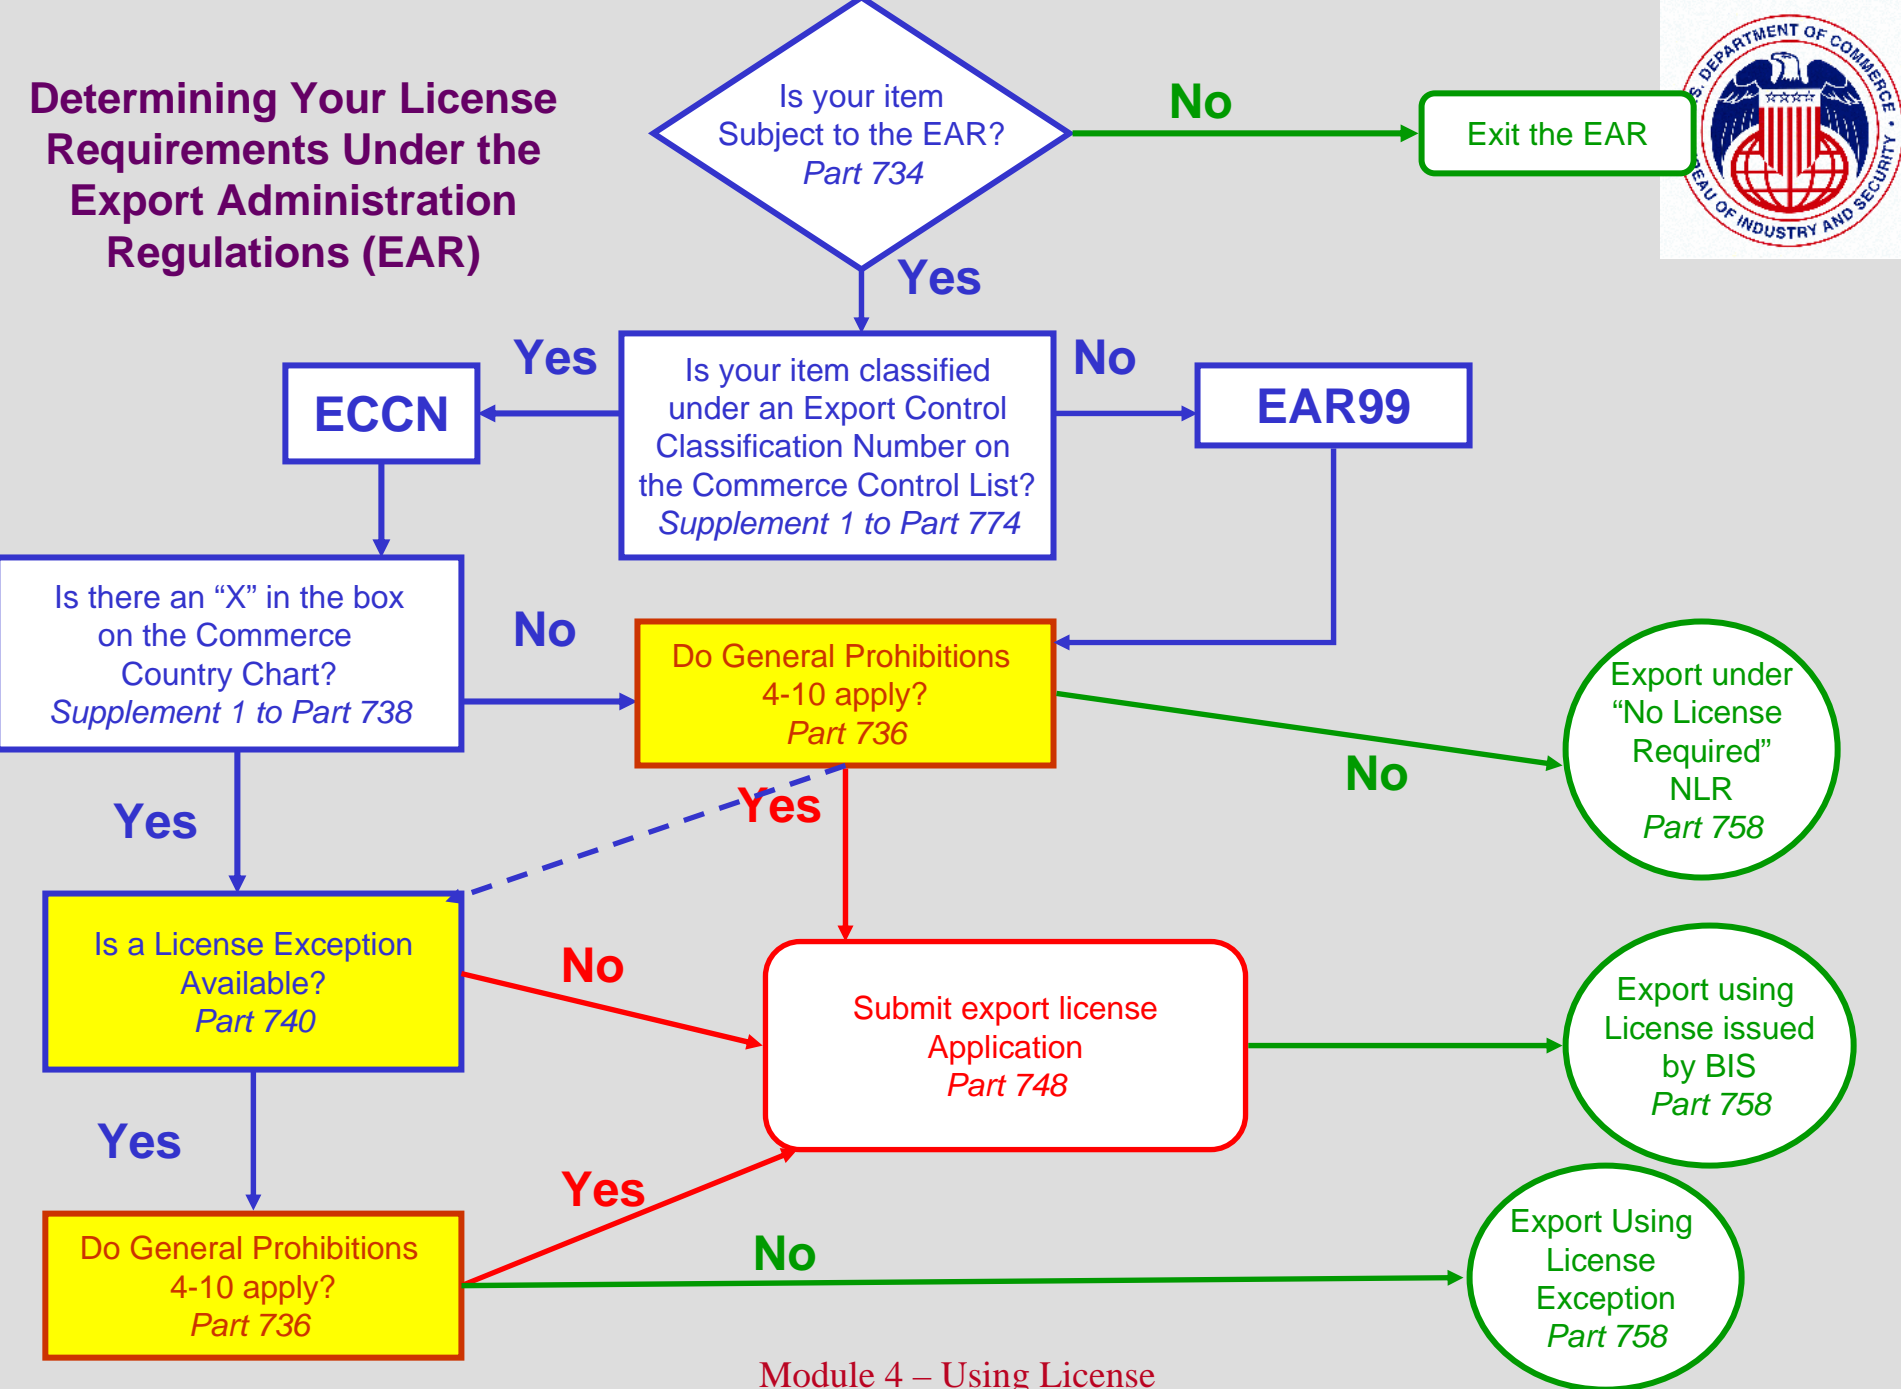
Determining Your License Requirements Under the Export Administration Regulations (EAR)

Is your item Subject to the EAR?
Part 734

No

Exit the EAR

U.S. DEPARTMENT OF COMMERCE • BUREAU OF INDUSTRY AND SECURITY

Yes

Yes

Is your item classified under an Export Control Classification Number on the Commerce Control List?
Supplement 1 to Part 774

No

ECCN

EAR99

Is there an "X" in the box on the Commerce Country Chart?
Supplement 1 to Part 738

No

Do General Prohibitions 4-10 apply?
Part 736

Export under "No License Required" NLR
Part 758

No

Yes

Yes

Is a License Exception Available?
Part 740

No

Submit export license Application
Part 748

Export using License issued by BIS
Part 758

Yes

Yes

Do General Prohibitions 4-10 apply?
Part 736

No

Export Using License Exception
Part 758

Module 4 – Using License